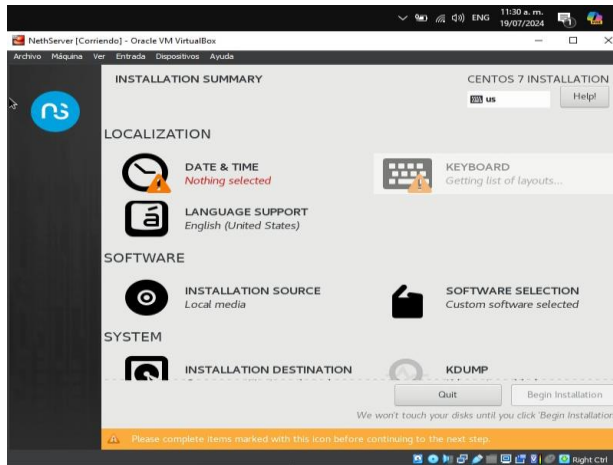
ENG 11:30 a. m. 19/07/2024

NethServer [Corriendo] - Oracle VM VirtualBox

Archivo Máquina Ver Entrada Dispositivos Ayuda

INSTALLATION SUMMARY

CENTOS 7 INSTALLATION

us

Help!

LOCALIZATION

DATE & TIME
Nothing selected

KEYBOARD
Getting list of layouts...

LANGUAGE SUPPORT
English (United States)

SOFTWARE

INSTALLATION SOURCE
Local media

SOFTWARE SELECTION
Custom software selected

SYSTEM

INSTALLATION DESTINATION
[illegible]

KDUMP
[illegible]

Quit

Begin Installation

We won't touch your disks until you click 'Begin Installation

Please complete items marked with this icon before continuing to the next step.

Right Ctrl